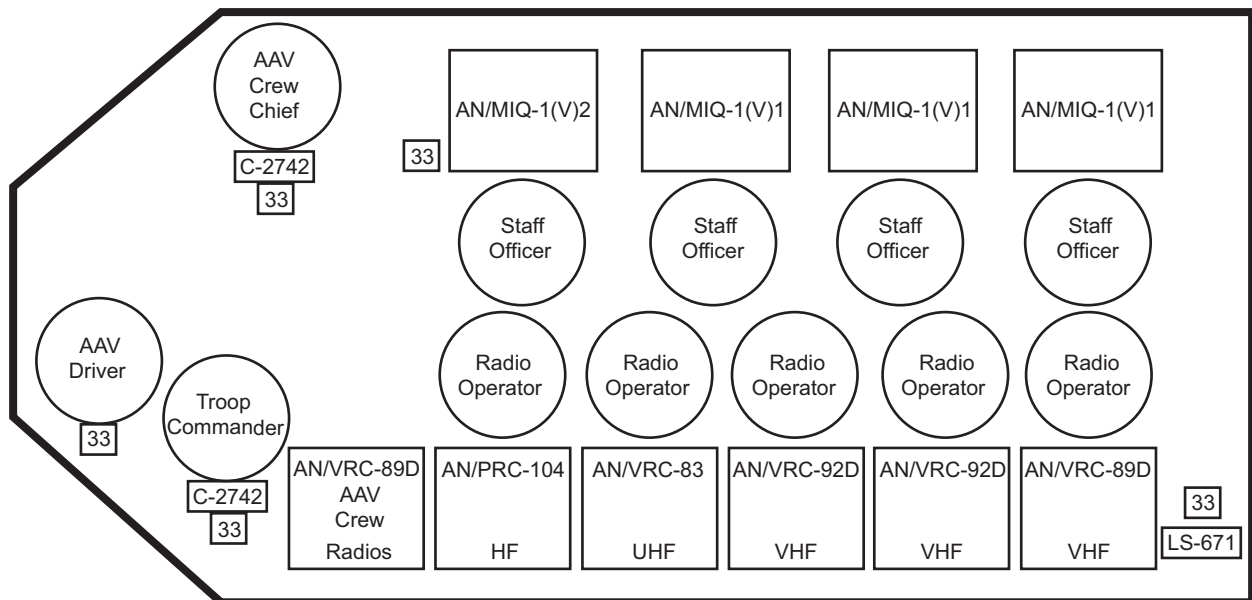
AAV Crew Chief

C-2742

33

33

AN/MIQ-1(V)2

AN/MIQ-1(V)1

AN/MIQ-1(V)1

AN/MIQ-1(V)1

Staff Officer

Staff Officer

Staff Officer

Staff Officer

AAV Driver

33

Troop Commander

C-2742

33

Radio Operator

Radio Operator

Radio Operator

Radio Operator

Radio Operator

AN/VRC-89D AAV Crew Radios

AN/PRC-104 HF

AN/VRC-83 UHF

AN/VRC-92D VHF

AN/VRC-92D VHF

AN/VRC-89D VHF

33

LS-671